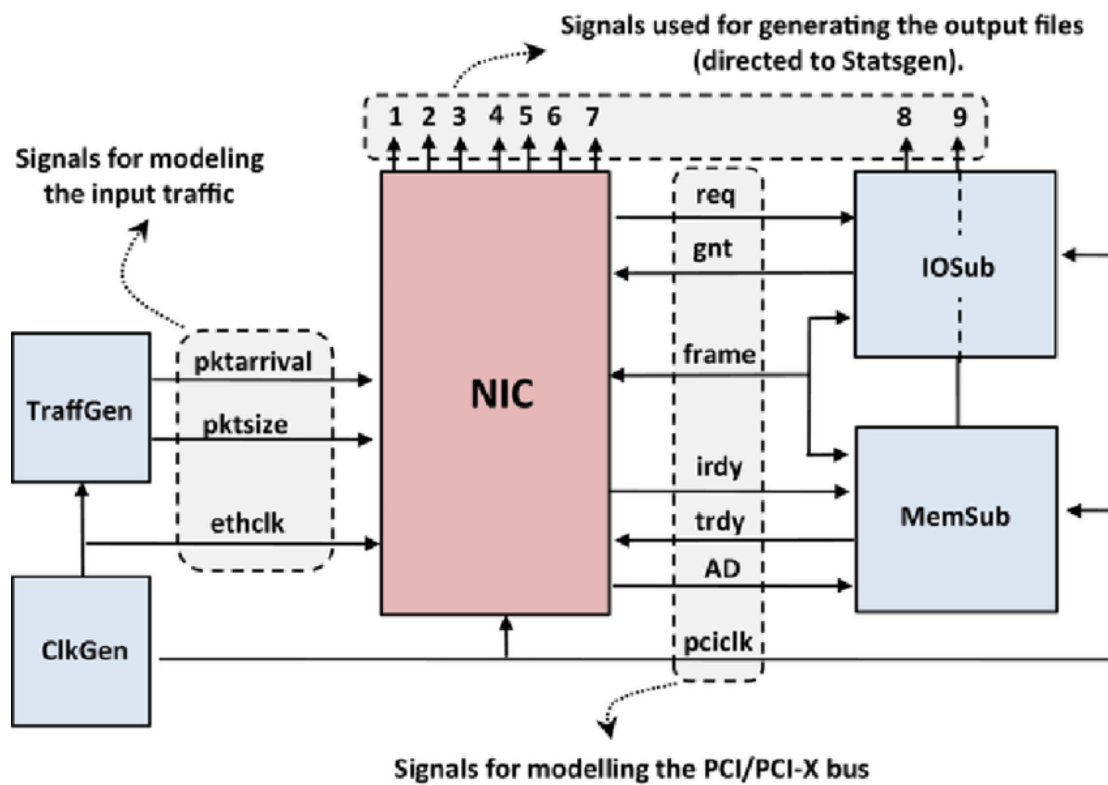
Signals used for generating the output files (directed to Statsgen).

1 2 3 4 5 6 7 8 9

Signals for modeling the input traffic

TraffGen

pktarrival

pktsize

ethclk

ClkGen

NIC

req

gnt

frame

irdy

trdy

AD

pciclk

IOSub

MemSub

Signals for modelling the PCI/PCI-X bus